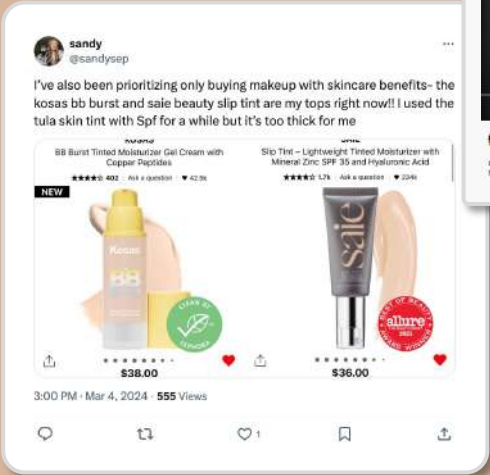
sandy
@sandysep

I've also been prioritizing only buying makeup with skincare benefits- the kosas bb burst and saie beauty slip tint are my tops right now!! I used the tula skin tint with Spf for a while but it's too thick for me

KOSAS
BB Burst Tinted Moisturizer Gel Cream with Copper Peptides
402 · Ask a question · 42.9k
NEW
Kosas
BB
CLEAN AT SEPHORA
$38.00

SAIE
Slip Tint – Lightweight Tinted Moisturizer with Mineral Zinc SPF 35 and Hyaluronic Acid
1.7k · Ask a question · 234k
saie
BEST OF BEAUTY allure AWARD WINNER
$36.00

3:00 PM · Mar 4, 2024 · 555 Views

1